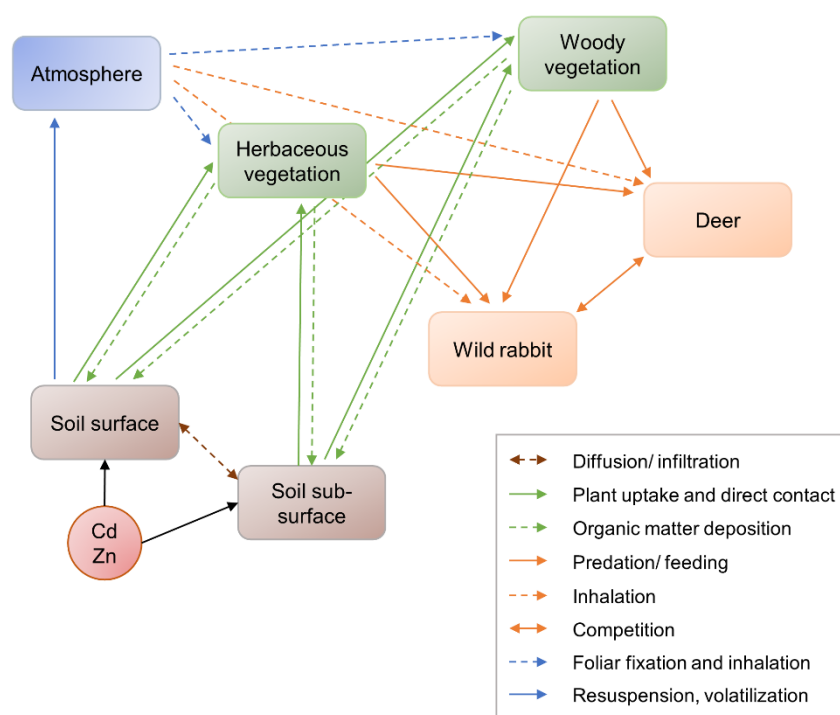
Atmosphere

Woody vegetation

Herbaceous vegetation

Deer

Wild rabbit

Soil surface

Soil sub-surface

Cd
Zn

Diffusion/ infiltration
Plant uptake and direct contact
Organic matter deposition
Predation/ feeding
Inhalation
Competition
Foliar fixation and inhalation
Resuspension, volatilization